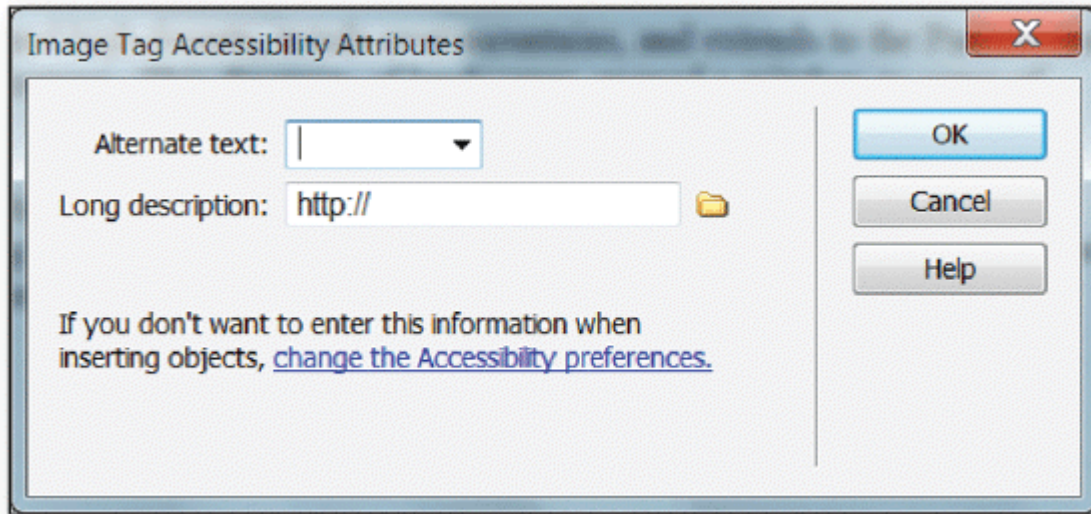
Image Tag Accessibility Attributes

Alternate text:

Long description: http://

If you don't want to enter this information when inserting objects, change the Accessibility preferences.

OK

Cancel

Help